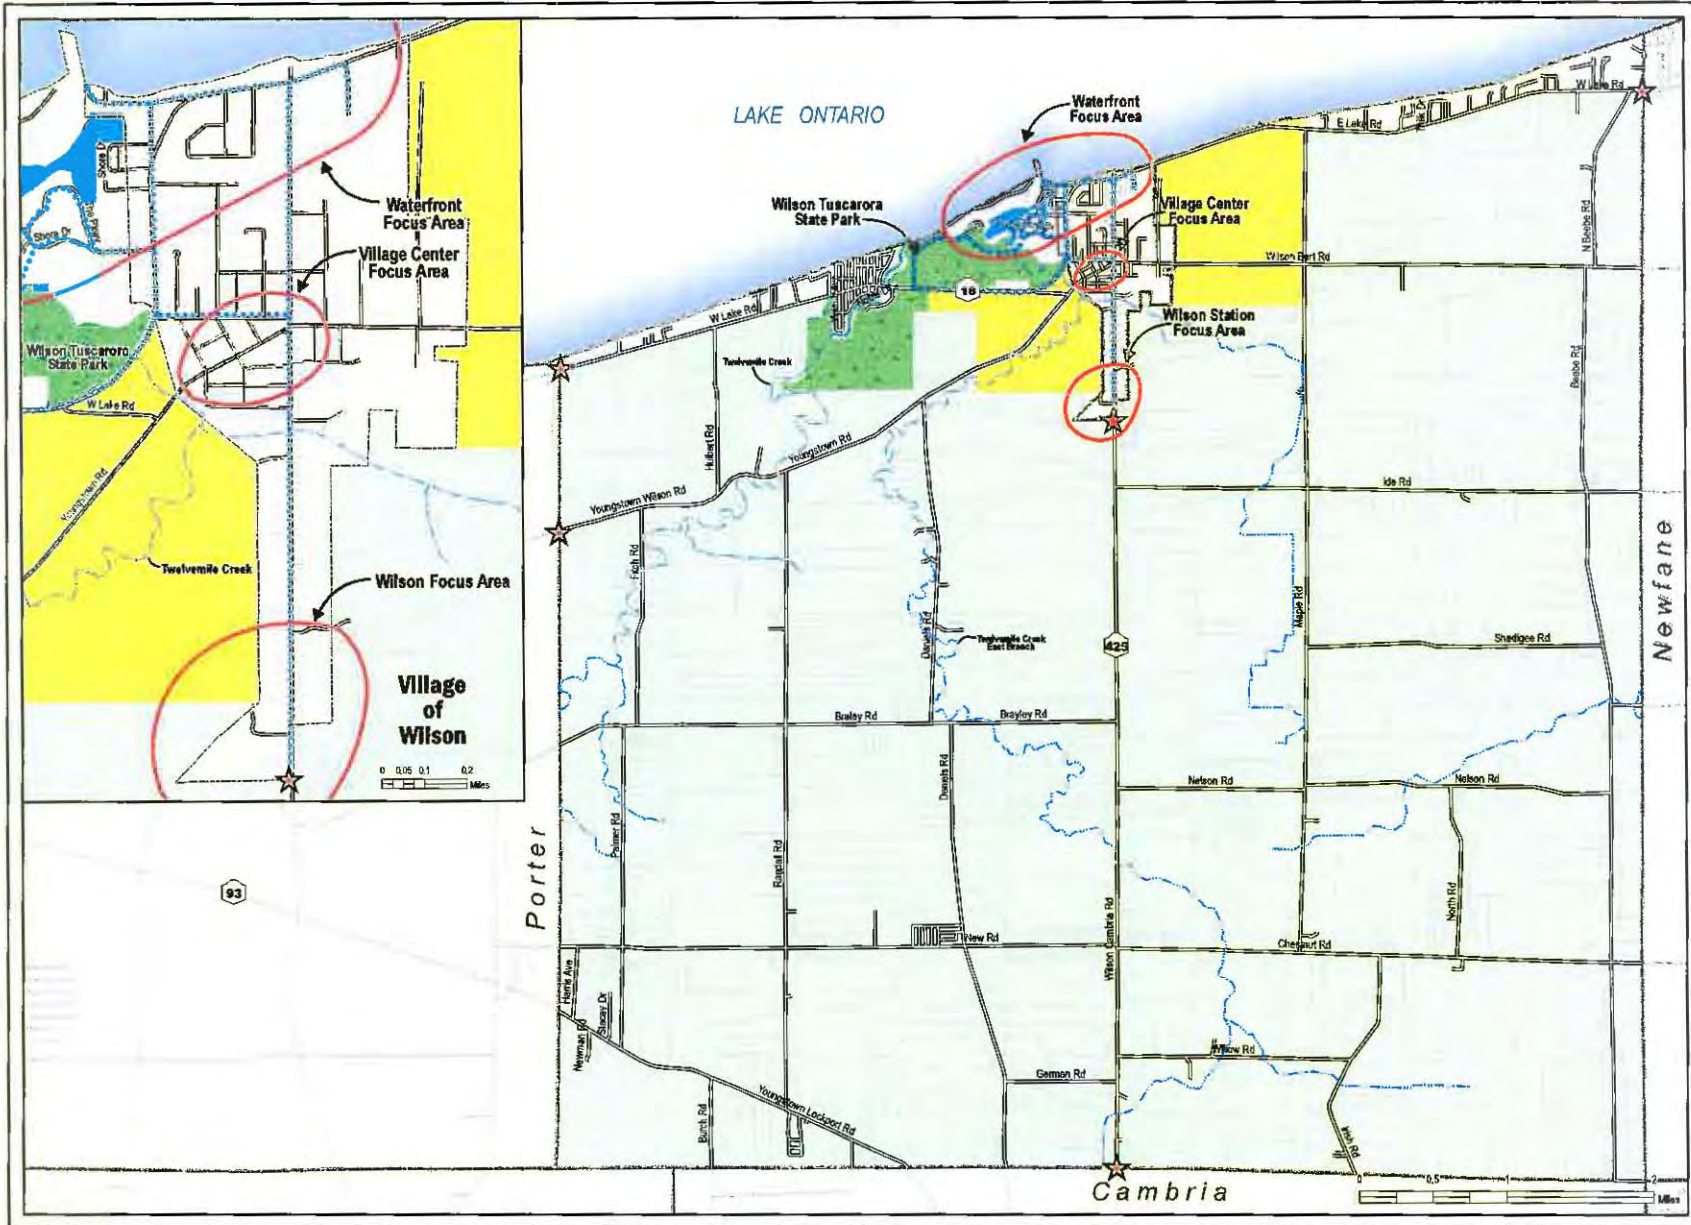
Shore Dr

Shore Dr

Waterfront Focus Area

Village Center Focus Area

Wilson Tuscarora State Park

W Lake Rd

Youngstown Rd

Twelvemile Creek

Wilson Focus Area

Village of Wilson

0 0.05 0.1 0.2 Miles

LAKE ONTARIO

Waterfront Focus Area

Wilson Tuscarora State Park

Village Center Focus Area

Wilson Burt Rd

E Lake Rd

W Lake Rd

N Beebe Rd

18

W Lake Rd

Wilson Station Focus Area

Twelvemile Creek

Hulbert Rd

Youngstown Rd

Beebe Rd

Youngstown Wilson Rd

Ide Rd

Fitch Rd

Maple Rd

Twelvemile Creek East Branch

Daniels Rd

425

Shadigee Rd

Newfane

Braley Rd

Brayley Rd

Nelson Rd

Nelson Rd

Daniels Rd

Palmer Rd

Porter

Randall Rd

North Rd

93

New Rd

Chestnut Rd

Wilson Cambria Rd

Hanne Ave

Stacey Dr

Newman Rd

Willow Rd

German Rd

Youngstown Lockport Rd

Burch Rd

Cambria

0 0.5 1 2 Miles